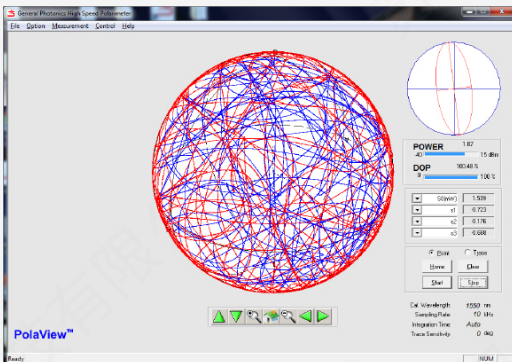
General Photonics High Speed Polarimeter

File Option Measurement Control Help

POWER
1.87
-40 15 dBm

DOP
100.48 %
0 100 %

S0(mW) 1.539
s1 0.723
s2 0.176
s3 0.688

Point Trace

Home Clear

Start Stop

Cal. Wavelength 1550 nm
Sampling Rate 10 kHz
Integration Time Auto
Trace Sensitivity 0 deg

PolaView™

Ready

NUM